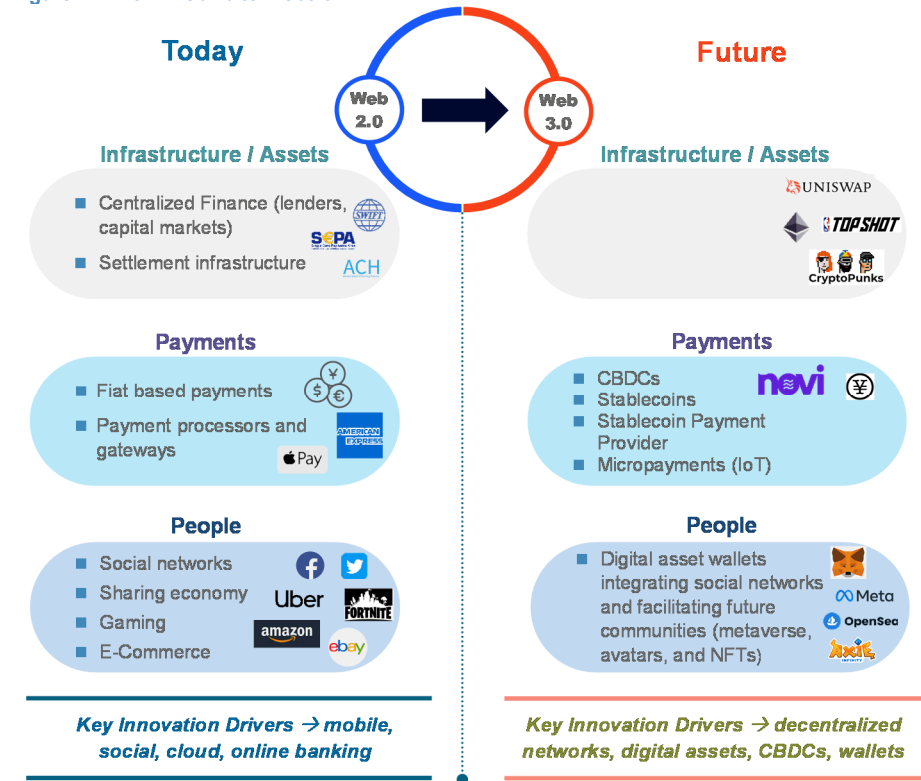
Today

Future

Web 2.0

Web 3.0

Infrastructure / Assets

■ Centralized Finance (lenders, capital markets)

SWIFT

SEPA

■ Settlement infrastructure

ACH

Infrastructure / Assets

UNISWAP

TOP SHOT

CryptoPunks

Payments

■ Fiat based payments

■ Payment processors and gateways

AMERICAN EXPRESS

Pay

Payments

■ CBDCs

■ Stablecoins

■ Stablecoin Payment Provider

■ Micropayments (IoT)

novi

People

■ Social networks

■ Sharing economy

■ Gaming

■ E-Commerce

Uber

FORTNITE

amazon

ebay

People

■ Digital asset wallets integrating social networks and facilitating future communities (metaverse, avatars, and NFTs)

Meta

OpenSea

AXIE INFINITY

Key Innovation Drivers → mobile, social, cloud, online banking

Key Innovation Drivers → decentralized networks, digital assets, CBDCs, wallets